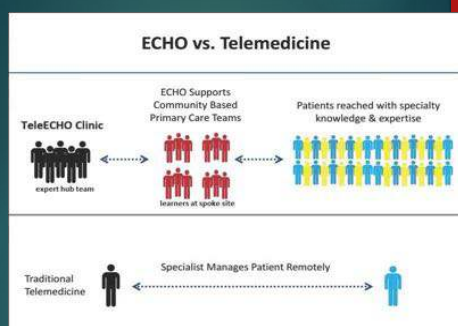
ECHO vs. Telemedicine

TeleECHO Clinic

expert hub team

ECHO Supports Community Based Primary Care Teams

learners at spoke site

Patients reached with specialty knowledge & expertise

Traditional Telemedicine

Specialist Manages Patient Remotely